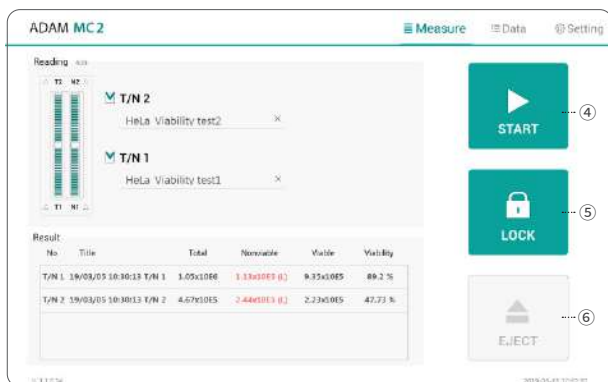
ADAM MC2

Measure Data Setting

Reading

T2 N2

T1 N1

T/N 2

HeLa Viability test2 ×

T/N 1

HeLa Viability test1 ×

Result

| No | Title | Total | Nonviable | Viable | Viability |
|---|---|---|---|---|---|
| T/N 1 | 19/03/05 10:30:13 T/N 1 | 1.05x10E6 | 1.13x10E5 (L) | 9.35x10E5 | 89.2 % |
| T/N 2 | 19/03/05 10:30:13 T/N 2 | 4.67x10E5 | 2.44x10E5 (L) | 2.23x10E5 | 47.73 % |

START

④

LOCK

⑤

EJECT

⑥

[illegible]

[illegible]